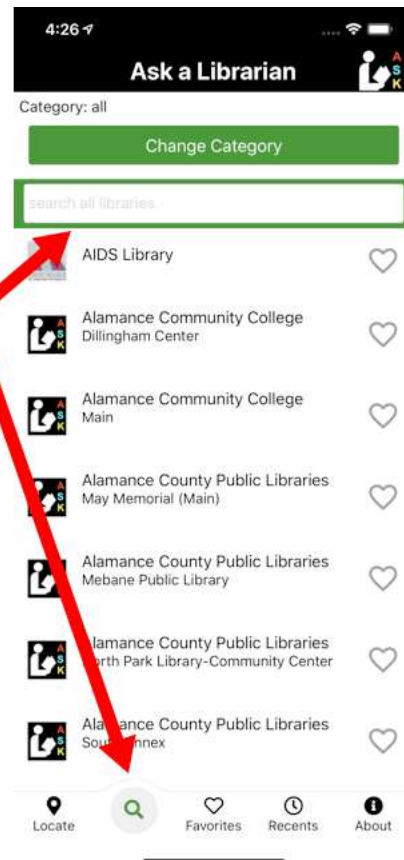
4:26

Ask a Librarian

A S K

Category: all

Change Category

search all libraries

AIDS Library

Alamance Community College
Dillingham Center

Alamance Community College
Main

Alamance County Public Libraries
May Memorial (Main)

Alamance County Public Libraries
Mebane Public Library

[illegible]lamance County Public Libraries
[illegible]rth Park Library-Community Center

Ala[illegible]ance County Public Libraries
Sou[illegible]nnex

Locate

Favorites

Recents

About